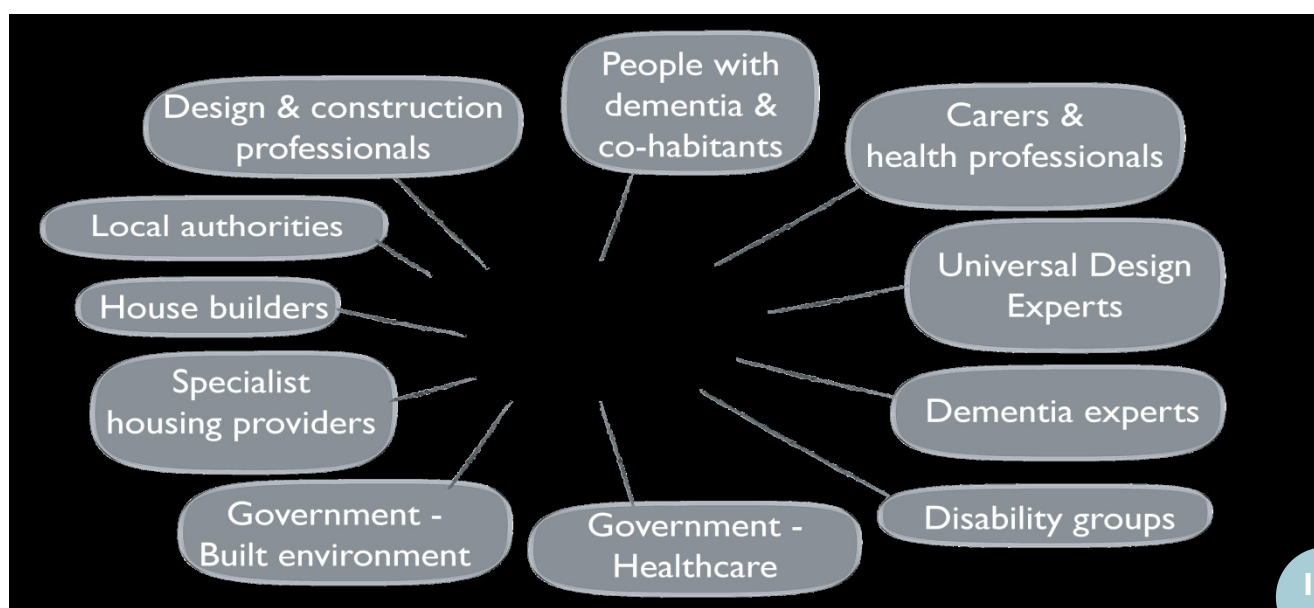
People with dementia & co-habitants

Carers & health professionals

Universal Design Experts

Dementia experts

Disability groups

Government - Healthcare

Government - Built environment

Specialist housing providers

House builders

Local authorities

Design & construction professionals

I